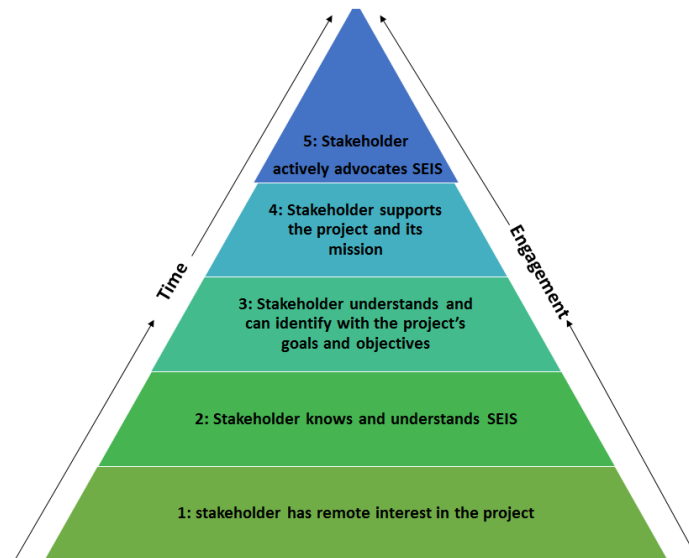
5: Stakeholder actively advocates SEIS

4: Stakeholder supports the project and its mission

3: Stakeholder understands and can identify with the project's goals and objectives

2: Stakeholder knows and understands SEIS

1: stakeholder has remote interest in the project

Time

Engagement